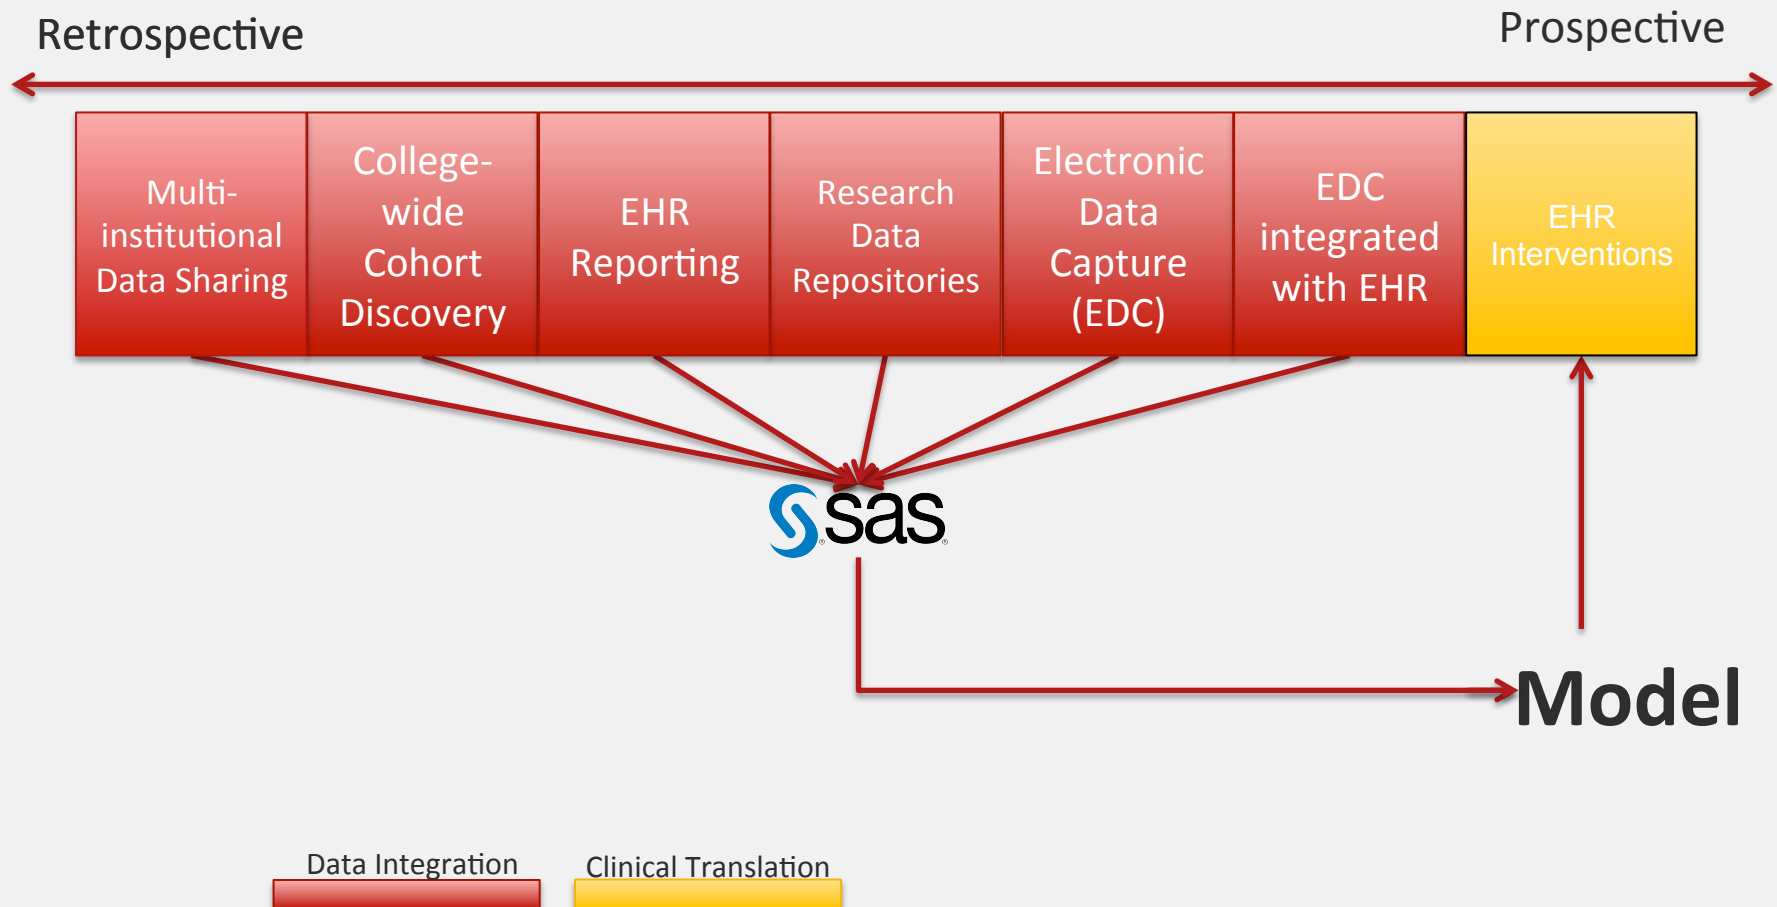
Retrospective

Prospective

Multi-institutional Data Sharing

College-wide Cohort Discovery

EHR Reporting

Research Data Repositories

Electronic Data Capture (EDC)

EDC integrated with EHR

EHR Interventions

sas

Model

Data Integration

Clinical Translation